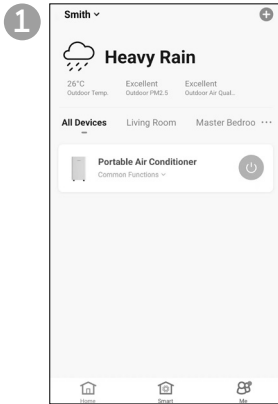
1

Smith ˅

Heavy Rain

26°C
Outdoor Temp.

Excellent
Outdoor PM2.5

Excellent
Outdoor Air Qual...

All Devices   Living Room   Master Bedroo ···

Portable Air Conditioner
Common Functions ˅

Home   Smart   Me